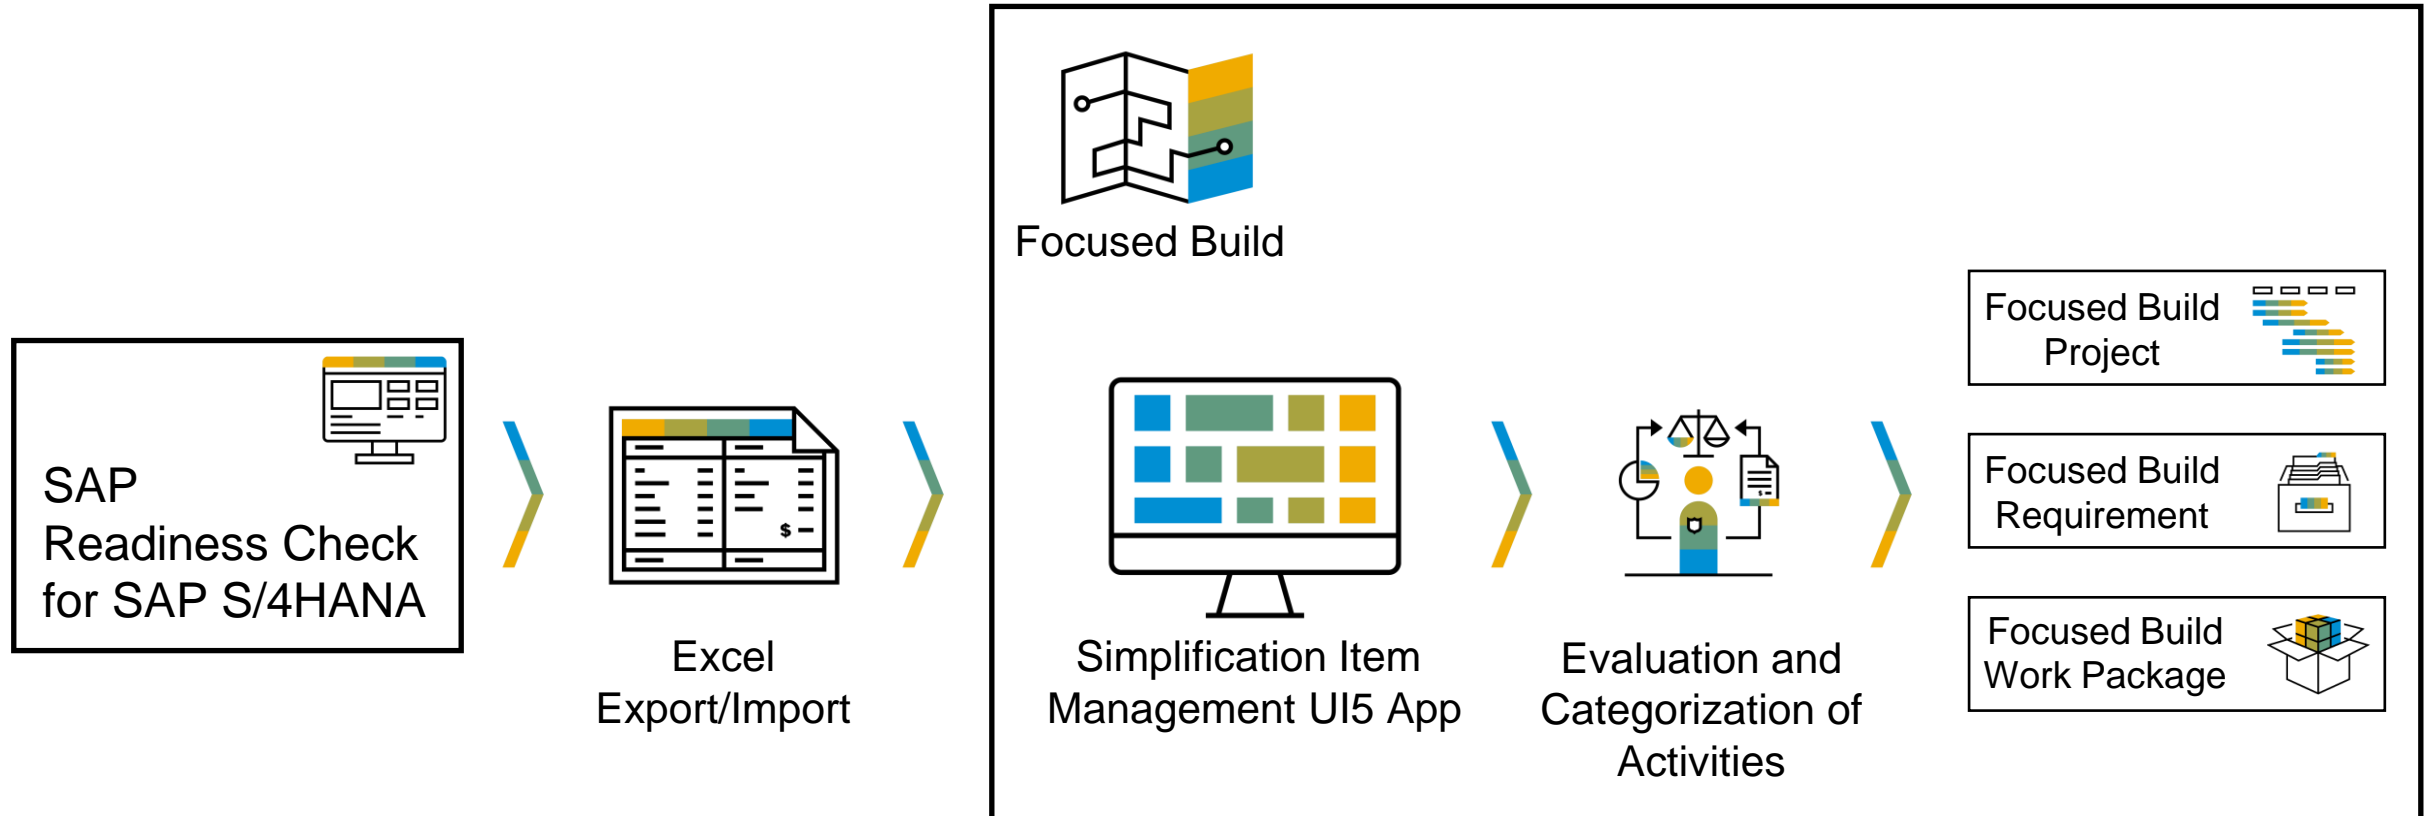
SAP Readiness Check for SAP S/4HANA

Excel Export/Import

Focused Build

Simplification Item Management UI5 App

Evaluation and Categorization of Activities

Focused Build Project

Focused Build Requirement

Focused Build Work Package